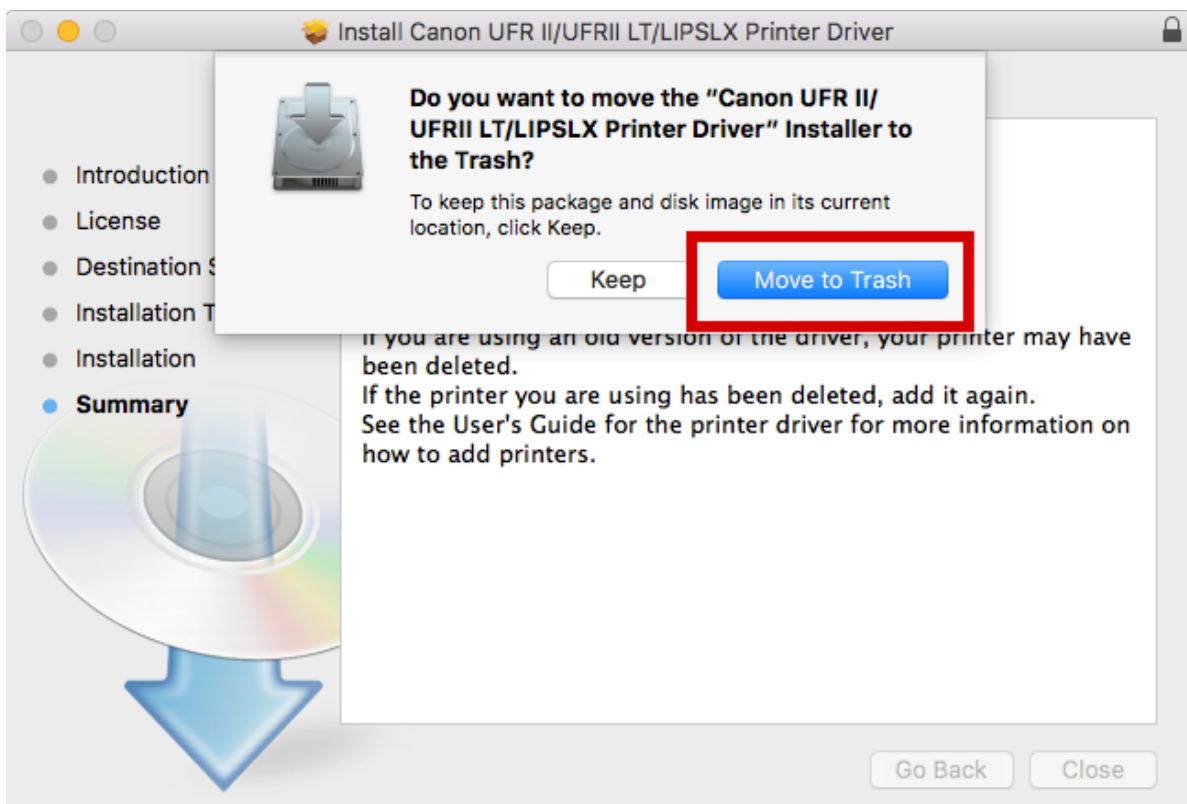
Install Canon UFR II/UFRII LT/LIPSLX Printer Driver

Introduction
License
Destination S
Installation T
Installation
Summary

Do you want to move the "Canon UFR II/ UFRII LT/LIPSLX Printer Driver" Installer to the Trash?

To keep this package and disk image in its current location, click Keep.

Keep
Move to Trash

If you are using an old version of the driver, your printer may have been deleted.
If the printer you are using has been deleted, add it again.
See the User's Guide for the printer driver for more information on how to add printers.

Go Back
Close